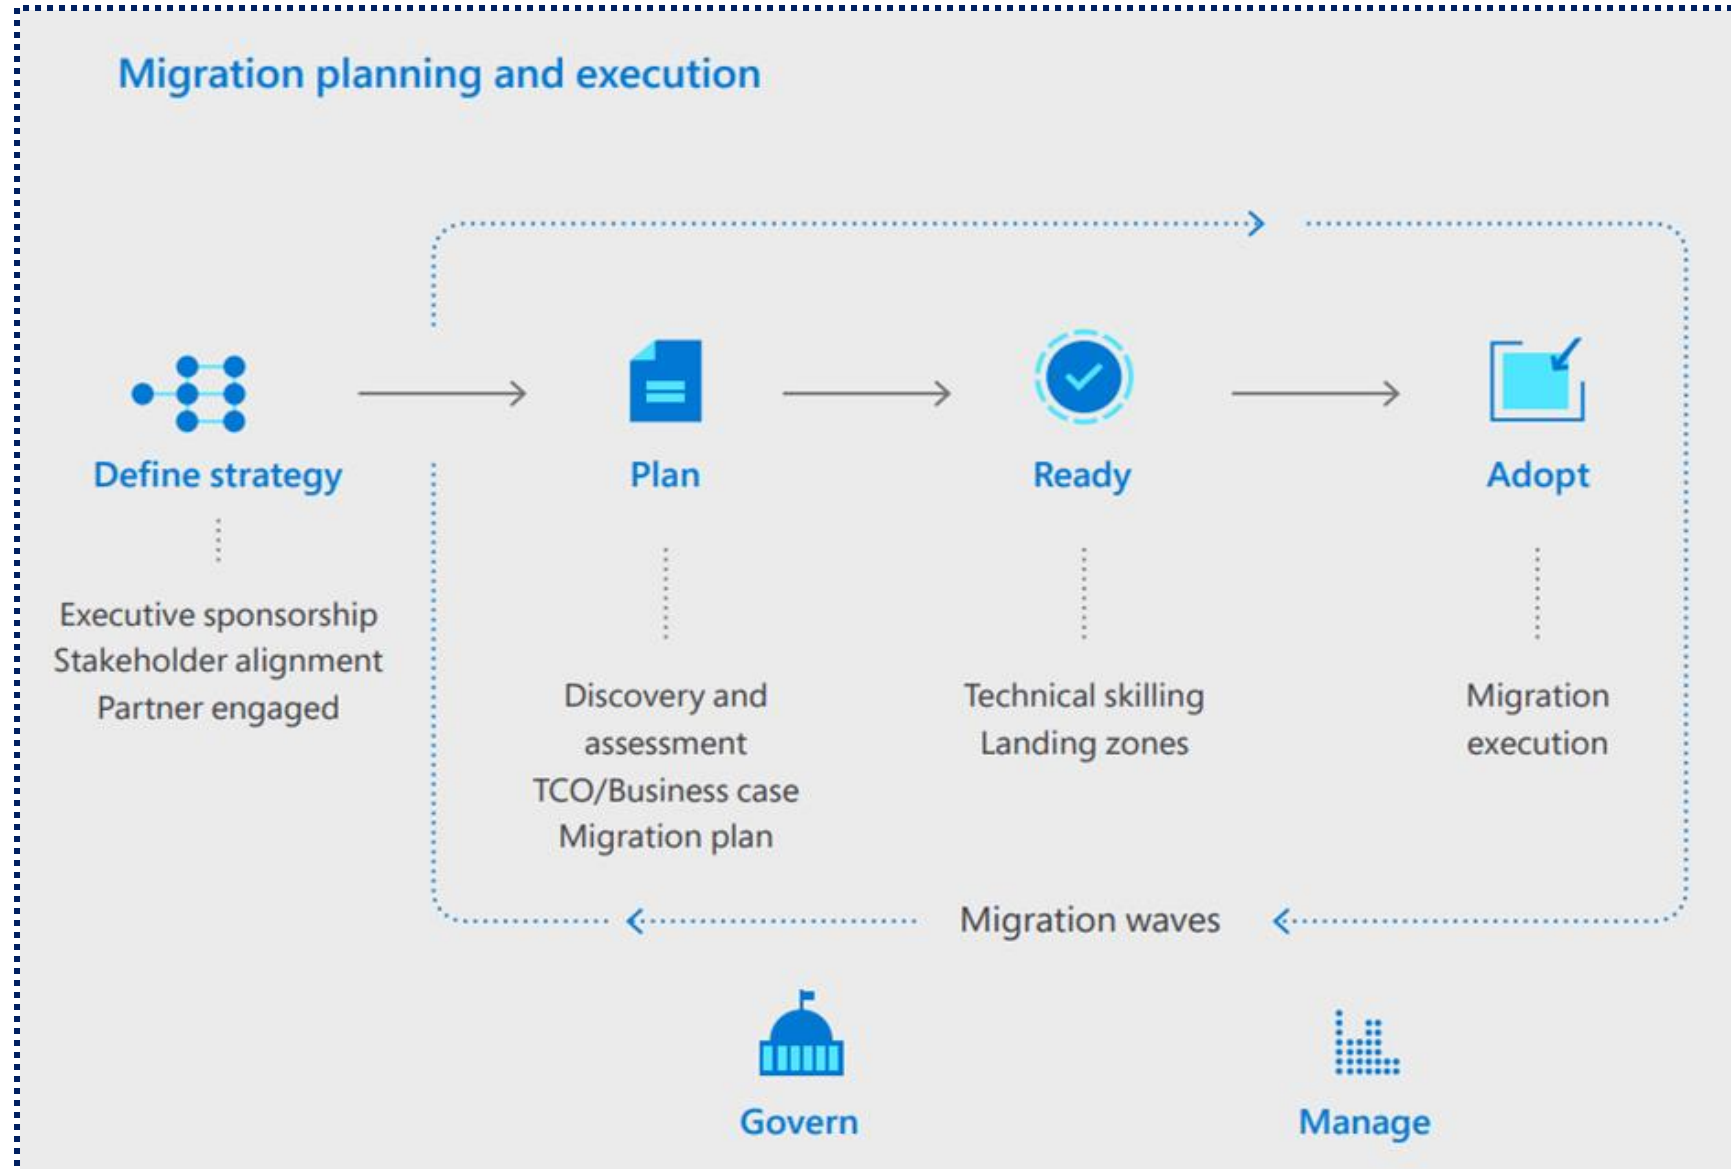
Migration planning and execution

Define strategy

Executive sponsorship
Stakeholder alignment
Partner engaged

Plan

Discovery and assessment
TCO/Business case
Migration plan

Ready

Technical skilling
Landing zones

Adopt

Migration execution

Migration waves

Govern

Manage